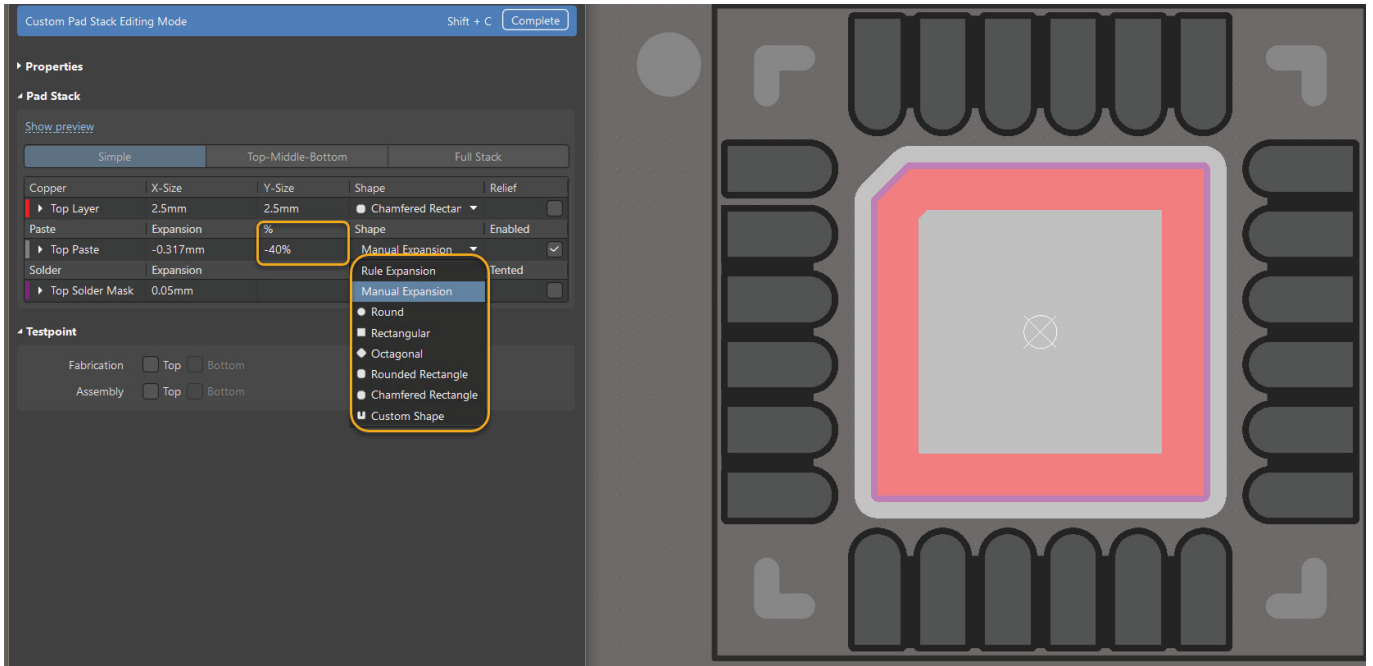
Custom Pad Stack Editing Mode Shift + C Complete

Properties

Pad Stack

Show preview

Simple | Top-Middle-Bottom | Full Stack

| Copper | X-Size | Y-Size | Shape | Relief |
|---|---|---|---|---|
| Top Layer | 2.5mm | 2.5mm | Chamfered Rectan | |
| Paste | Expansion | % | Shape | Enabled |
| Top Paste | -0.317mm | -40% | Manual Expansion | |
| Solder | Expansion | | | Tented |
| Top Solder Mask | 0.05mm | | | |

Rule Expansion
Manual Expansion
Round
Rectangular
Octagonal
Rounded Rectangle
Chamfered Rectangle
Custom Shape

Testpoint

Fabrication Top Bottom
Assembly Top Bottom